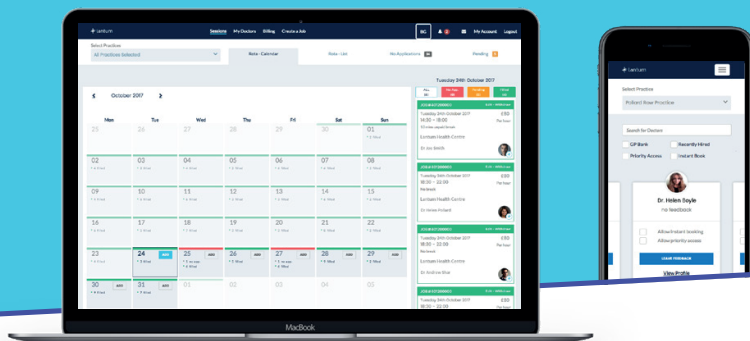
lantum Sessions My Doctors Billing Create a Job BG My Account Logout

Select Practice
All Practices Selected

Rota - Calendar
Rota - List
No Applications
Pending

October 2017

| Mon | Tue | Wed | Thu | Fri | Sat | Sun |
|---|---|---|---|---|---|---|
| 25 | 26 | 27 | 28 | 29 | 30 | 01 |
| 02 | 03 | 04 | 05 | 06 | 07 | 08 |
| 09 | 10 | 11 | 12 | 13 | 14 | 15 |
| 16 | 17 | 18 | 19 | 20 | 21 | 22 |
| 23 | 24 | 25 | 26 | 27 | 28 | 29 |
| 30 | 31 | 01 | 02 | 03 | 04 | 05 |

Tuesday 24th October 2017

Tuesday 24th October 2017
18:30 – 22:00
£80
Lantum Health Centre

Tuesday 24th October 2017
18:30 – 22:00
£80
Lantum Health Centre
Dr Aimee Richard

Tuesday 24th October 2017
18:30 – 22:00
£80
Lantum Health Centre
Dr Andrew Blair

Tuesday 24th October 2017

MacBook

lantum
Select Practice
Pollard Row Practice
Search for Doctors
GP Bank
Recently Hired
Priority Access
Instant Book
Dr. Helen Soyle
no feedback
Allow instant booking
Allow priority access
LEAVE FEEDBACK
View Profile